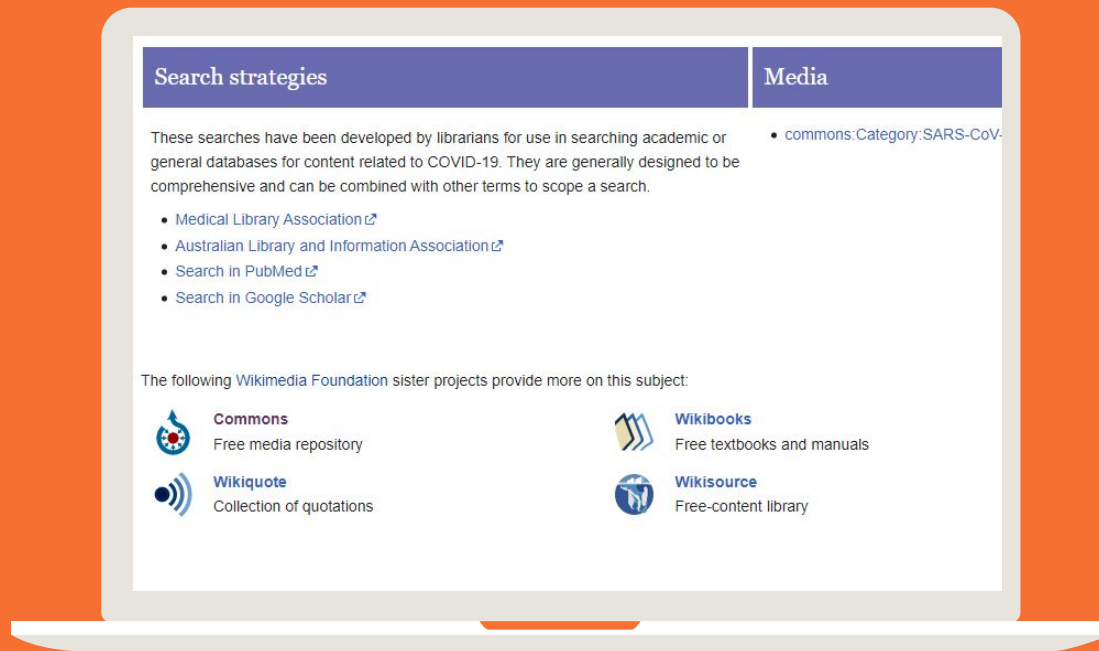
Search strategies

These searches have been developed by librarians for use in searching academic or general databases for content related to COVID-19. They are generally designed to be comprehensive and can be combined with other terms to scope a search.

- Medical Library Association
- Australian Library and Information Association
- Search in PubMed
- Search in Google Scholar

Media

- commons:Category:SARS-CoV-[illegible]

The following Wikimedia Foundation sister projects provide more on this subject:

Commons
Free media repository

Wikibooks
Free textbooks and manuals

Wikiquote
Collection of quotations

Wikisource
Free-content library